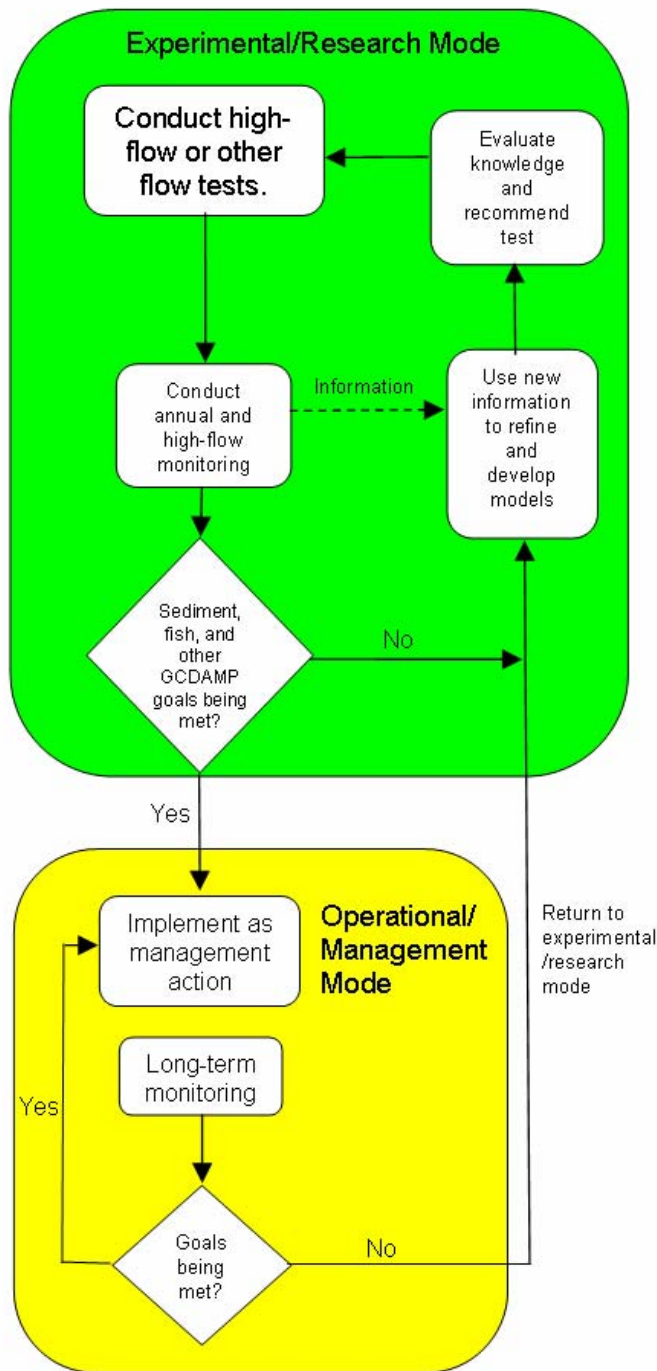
Experimental/Research Mode

Conduct high-flow or other flow tests.

Evaluate knowledge and recommend test

Conduct annual and high-flow monitoring

Information

Use new information to refine and develop models

Sediment, fish, and other GCDAMP goals being met?

No

Yes

Implement as management action

Operational/ Management Mode

Return to experimental /research mode

Long-term monitoring

Yes

Goals being met?

No